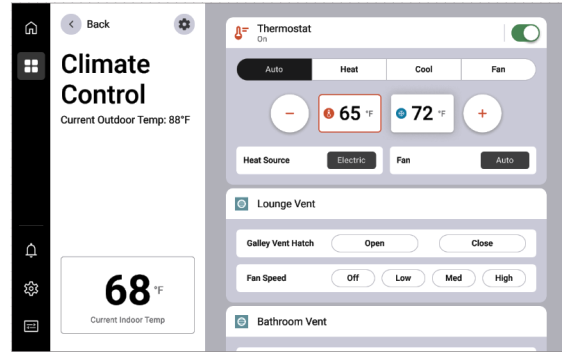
Back

Climate Control

Current Outdoor Temp: 88°F

68 °F

Current Indoor Temp

Thermostat
On

Auto | Heat | Cool | Fan

–

65 °F

72 °F

+

Heat Source Electric

Fan Auto

Lounge Vent

Galley Vent Hatch Open Close

Fan Speed Off Low Med High

Bathroom Vent